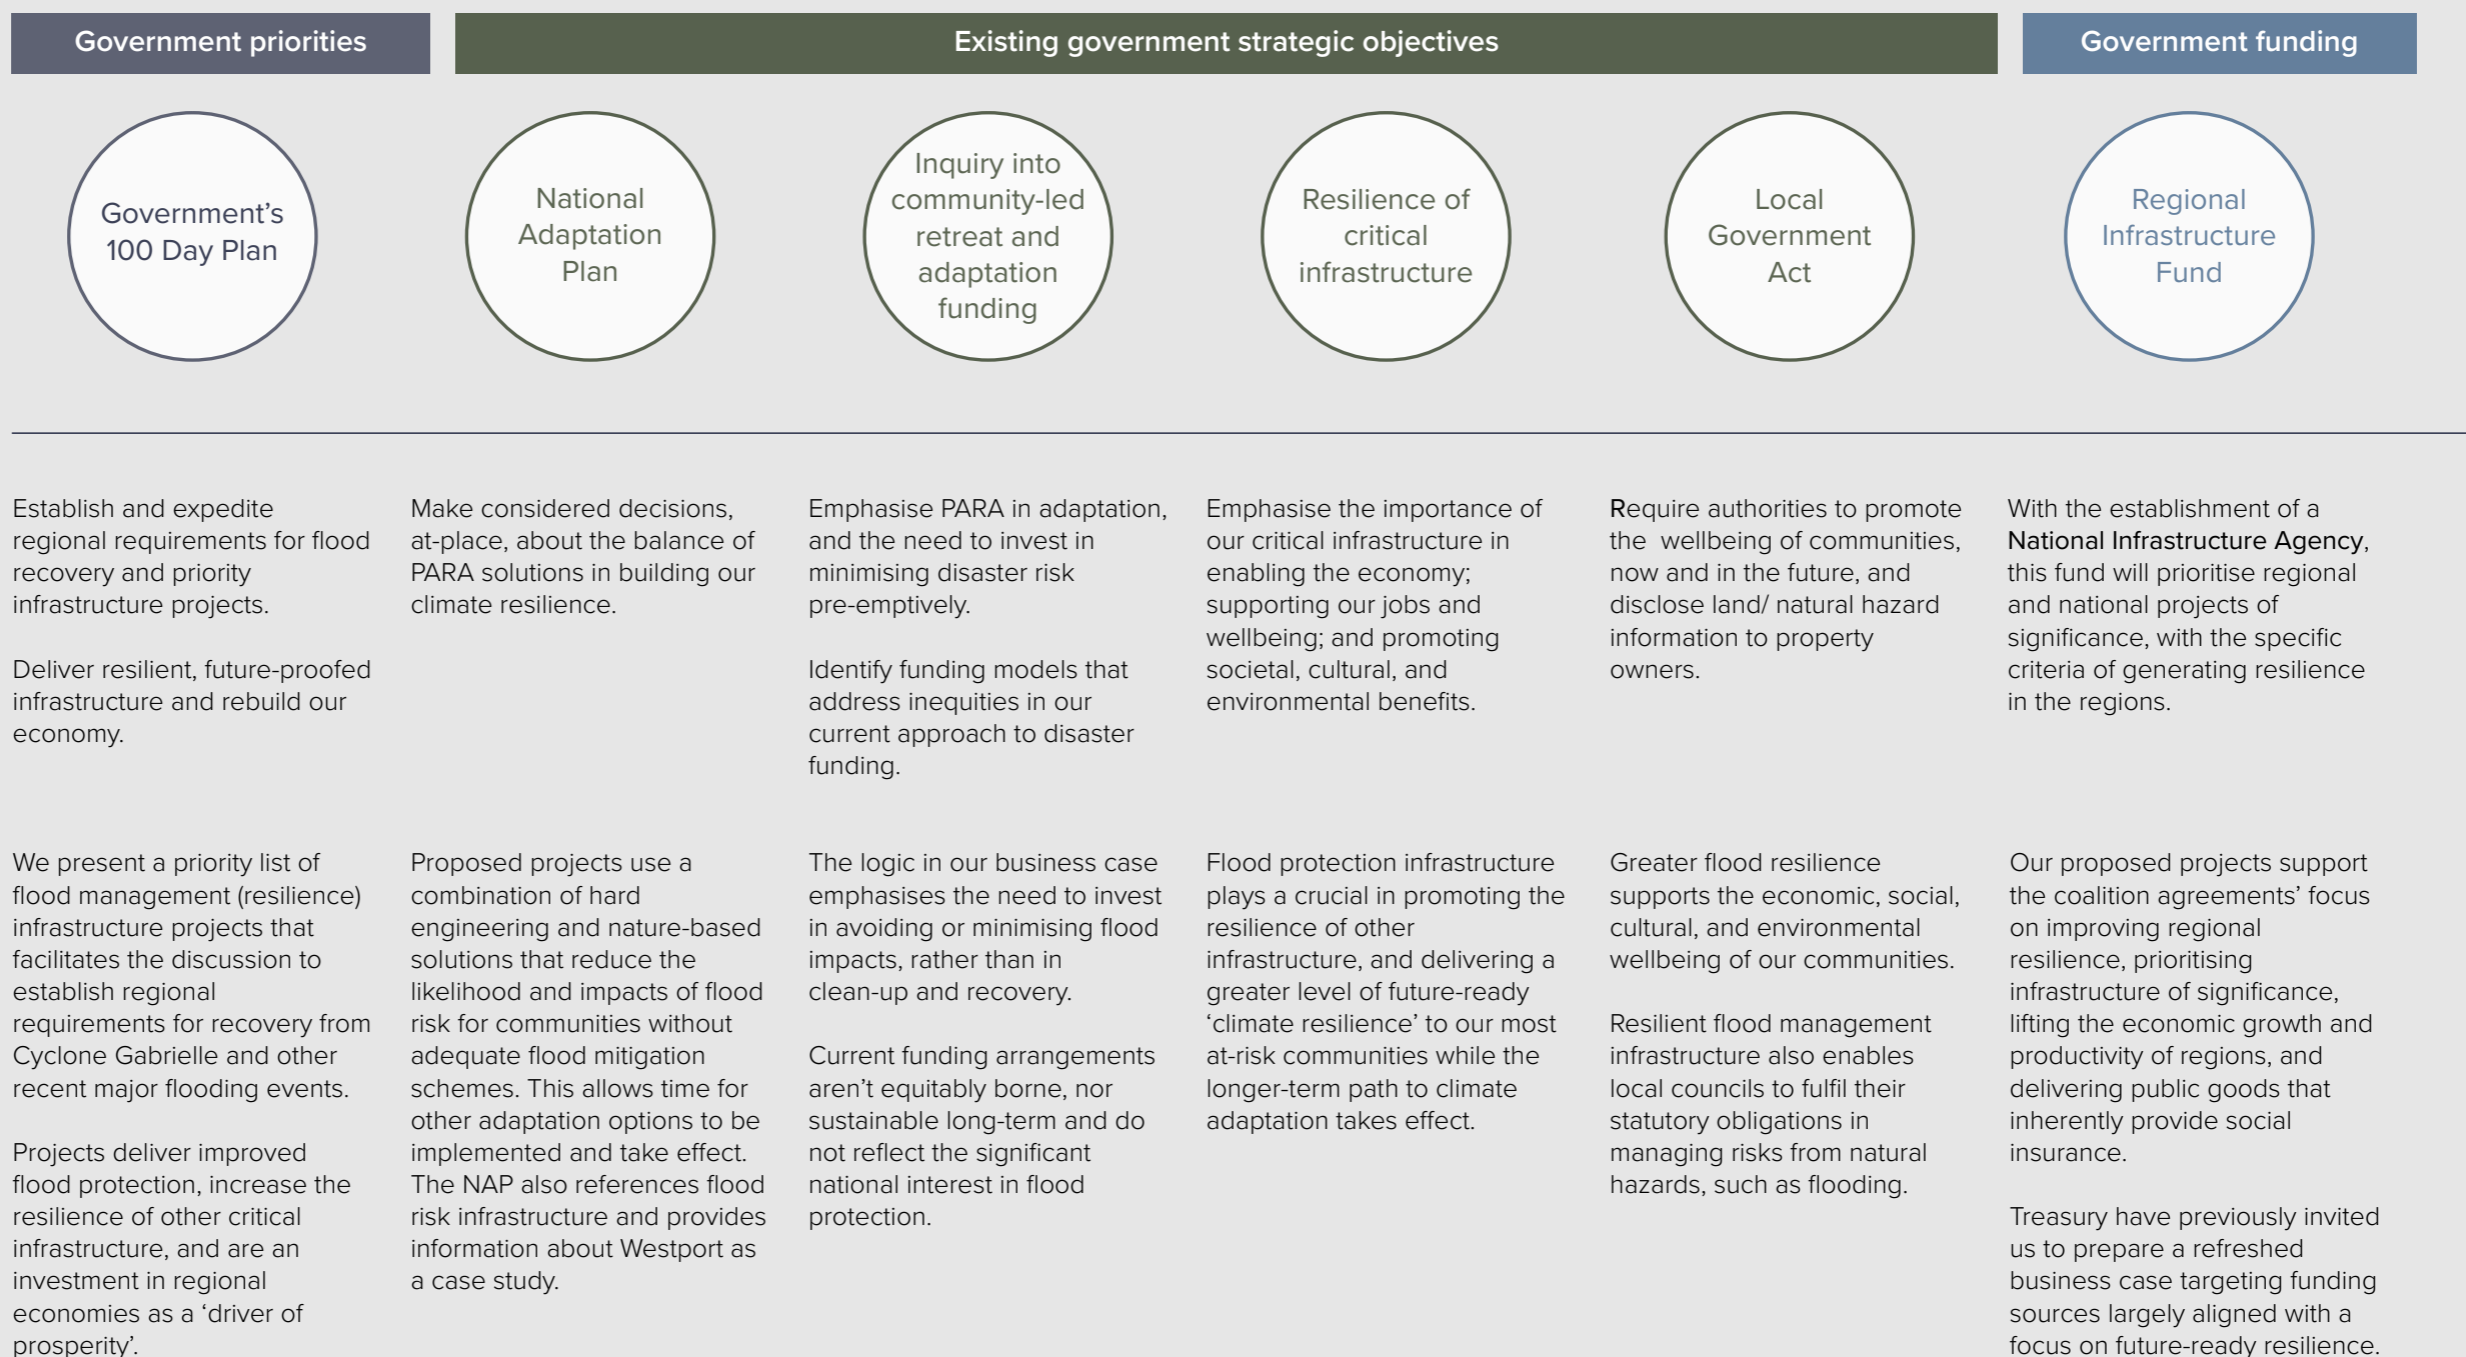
Government priorities

Existing government strategic objectives

Government funding

Government's 100 Day Plan

National Adaptation Plan

Inquiry into community-led retreat and adaptation funding

Resilience of critical infrastructure

Local Government Act

Regional Infrastructure Fund

Establish and expedite regional requirements for flood recovery and priority infrastructure projects.

Deliver resilient, future-proofed infrastructure and rebuild our economy.

Make considered decisions, at-place, about the balance of PARA solutions in building our climate resilience.

Emphasise PARA in adaptation, and the need to invest in minimising disaster risk pre-emptively.

Identify funding models that address inequities in our current approach to disaster funding.

Emphasise the importance of our critical infrastructure in enabling the economy; supporting our jobs and wellbeing; and promoting societal, cultural, and environmental benefits.

Require authorities to promote the wellbeing of communities, now and in the future, and disclose land/ natural hazard information to property owners.

With the establishment of a National Infrastructure Agency, this fund will prioritise regional and national projects of significance, with the specific criteria of generating resilience in the regions.

We present a priority list of flood management (resilience) infrastructure projects that facilitates the discussion to establish regional requirements for recovery from Cyclone Gabrielle and other recent major flooding events.

Projects deliver improved flood protection, increase the resilience of other critical infrastructure, and are an investment in regional economies as a 'driver of prosperity'.

Proposed projects use a combination of hard engineering and nature-based solutions that reduce the likelihood and impacts of flood risk for communities without adequate flood mitigation schemes. This allows time for other adaptation options to be implemented and take effect. The NAP also references flood risk infrastructure and provides information about Westport as a case study.

The logic in our business case emphasises the need to invest in avoiding or minimising flood impacts, rather than in clean-up and recovery.

Current funding arrangements aren't equitably borne, nor sustainable long-term and do not reflect the significant national interest in flood protection.

Flood protection infrastructure plays a crucial in promoting the resilience of other infrastructure, and delivering a greater level of future-ready 'climate resilience' to our most at-risk communities while the longer-term path to climate adaptation takes effect.

Greater flood resilience supports the economic, social, cultural, and environmental wellbeing of our communities.

Resilient flood management infrastructure also enables local councils to fulfil their statutory obligations in managing risks from natural hazards, such as flooding.

Our proposed projects support the coalition agreements' focus on improving regional resilience, prioritising infrastructure of significance, lifting the economic growth and productivity of regions, and delivering public goods that inherently provide social insurance.

Treasury have previously invited us to prepare a refreshed business case targeting funding sources largely aligned with a focus on future-ready resilience.